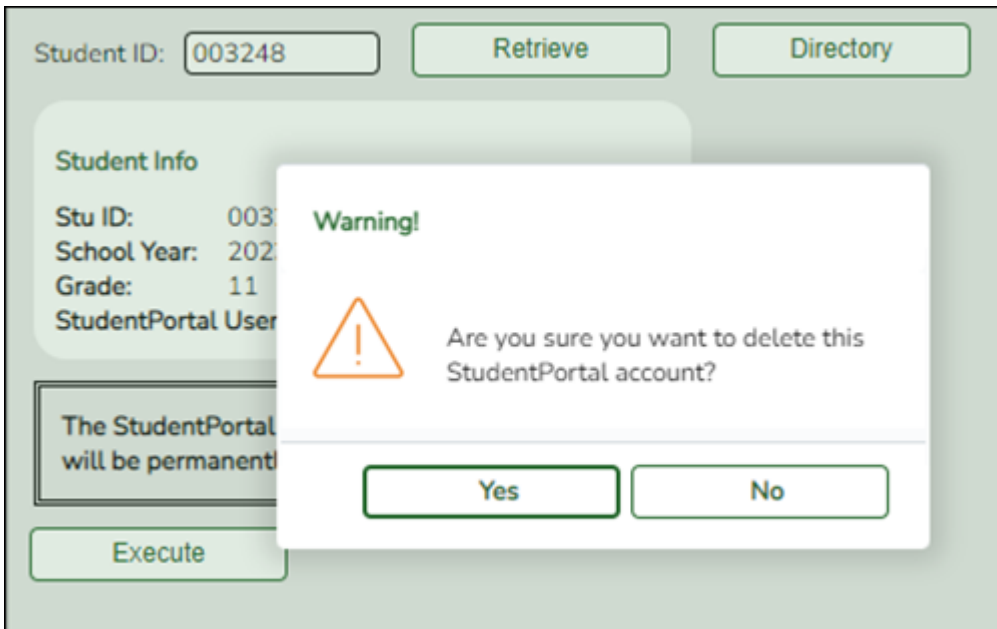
Student ID: 003248

Retrieve

Directory

Student Info

Stu ID: 003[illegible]
School Year: 202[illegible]
Grade: 11
StudentPortal User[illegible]

The StudentPortal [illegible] will be permanentl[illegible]

Execute

Warning!

Are you sure you want to delete this StudentPortal account?

Yes

No